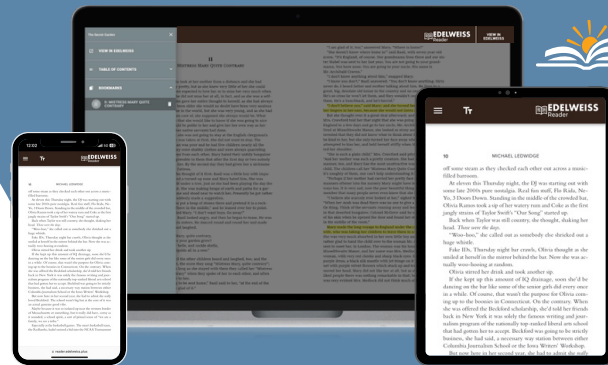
EDELWEISS Reader

VIEW IN EDELWEISS

TABLE OF CONTENTS

BOOKMARKS

Tr

EDELWEISS Reader

10

MICHAEL LEDWIDGE

off some steam as they checked each other out across a mouse-filled bartroom.

At eleven this Thursday night, the DJ was starting on with some late 2000s pop nostalgia. Real fun stuff, Flo Rida, Ne-Yo, 3 Doors Down. Standing in the middle of the crowded bar, Olivia Reaves took a sip of her watery rum and Coke as the first jangly strains of Taylor Swift's "Our Song" started up.

Back when Taylor was still country, she thought, shaking her head. Those were the days.

"Woo-hoo," she called out as somebody else shrieked out a huge whistle.

Like DJs, Thursday night bar crowds, Olivia thought as she smiled at herself in the mirror behind the bar. Now she was actually woo-hooing at random.

Olivia stirred her drink and took another sip.

If she kept up this amount of IQ drainage, soon she'd be dancing on the bar like some of the senior girls did every once in a while. Of course, that wasn't the purpose for Olivia coming up to the boonies in Connecticut. On the contrary. When she was offered the Beckford scholarship, she'd told her friends back in New York it was solely the famous writing and journalism program of the naturally top-ranked liberal arts school that had gotten her to accept. Beckford was going to be strictly business, she had said, a necessary way station between either Columbia Journalism School or the Iowa Writers' Workshop.

But now here in her second year, she had to admit the rally

EDELWEISS Reader

Tr

EDELWEISS Reader